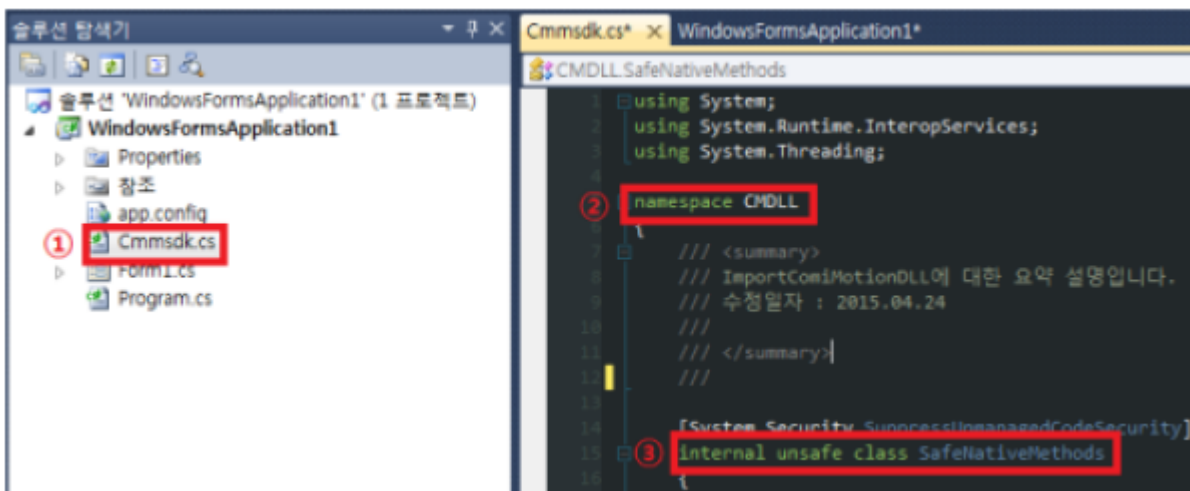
솔루션 탐색기

솔루션 'WindowsFormsApplication1' (1 프로젝트)
WindowsFormsApplication1
Properties
참조
app.config
① Cmmsdk.cs
Form1.cs
Program.cs

Cmmsdk.cs* × WindowsFormsApplication1*

CMDLL.SafeNativeMethods

1 using System;
2 using System.Runtime.InteropServices;
3 using System.Threading;
4
5 ② namespace CMDLL
6 {
7 /// <summary>
8 /// ImportComiMotionDLL에 대한 요약 설명입니다.
9 /// 수정일자 : 2015.04.24
10 ///
11 /// </summary>
12 ///
13
14 [System.Security.SuppressUnmanagedCodeSecurity]
15 ③ internal unsafe class SafeNativeMethods
16 {